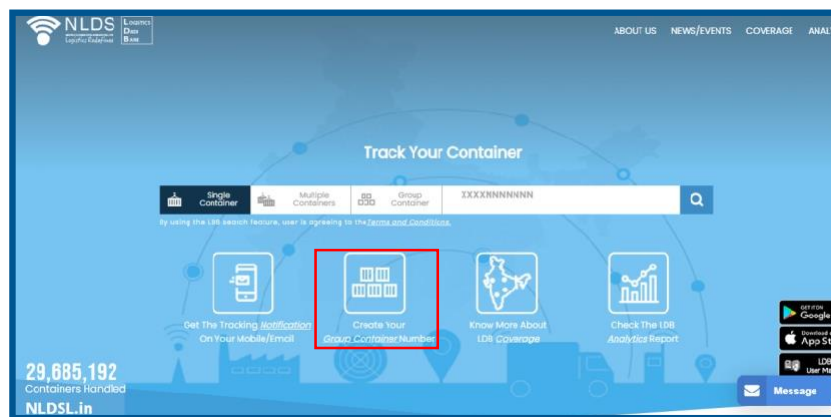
NLDS
Logistics Data Bank
Logistics Redefined

ABOUT US NEWS/EVENTS COVERAGE ANAL

Track Your Container

Single Container | Multiple Containers | Group Container | XXXXNNNNNNN

By using the LDB search feature, user is agreeing to the Terms and Conditions.

Get The Tracking Notification On Your Mobile/Email

Create Your Group Container Number

Know More About LDB Coverage

Check The LDB Analytics Report

29,685,192
Containers Handled

NLDSL.in

GET IT ON Google

Download on the App St

LDB User M

Message